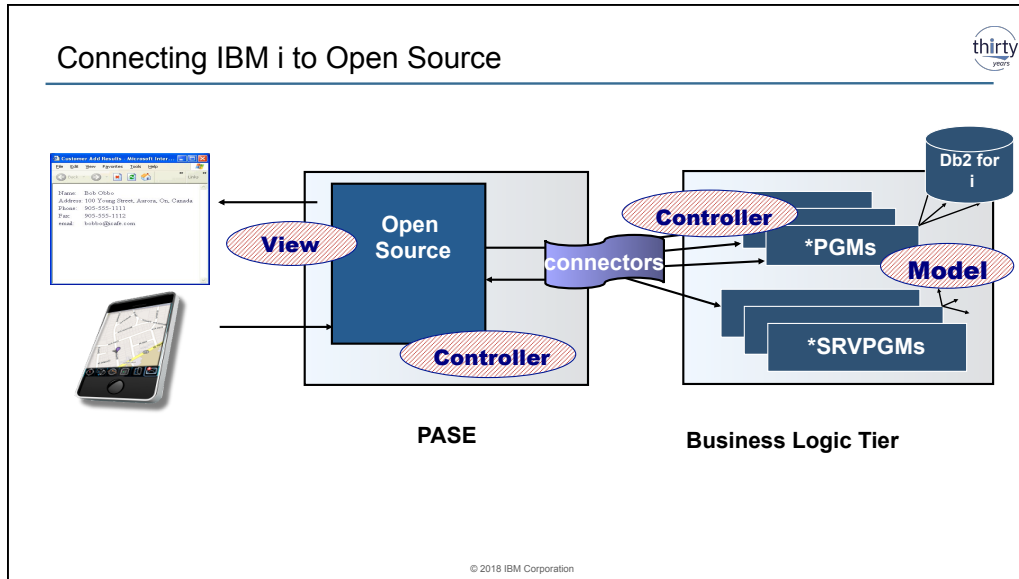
Connecting IBM i to Open Source

thirty years

Customer Add Results - Microsoft Inter...

File Edit View Favorites Tools Help

Back Links

Name: Bob Obbo
Address: 100 Young Street, Aurora, On, Canada
Phone: 905-555-1111
Fax: 905-555-1112
email: bobbo@cafe.com

View

Open Source

Controller

connectors

Controller

*PGMs

Db2 for i

Model

*SRVPGMs

PASE

Business Logic Tier

© 2018 IBM Corporation